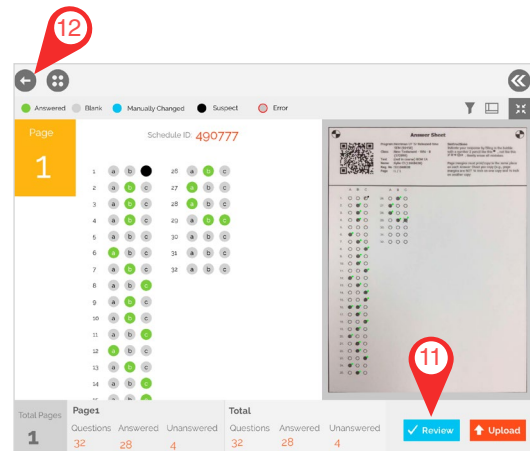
12

Answered Blank Manually Changed Suspect Error

Page
1

Schedule ID: 490777

1 a b c
2 a b c
3 a b c
4 a b c
5 a b c
6 a b c
7 a b c
8 a b c
9 a b c
10 a b c
11 a b c
12 a b c
13 a b c
14 a b c
15 a b c

26 a b c
27 a b c
28 a b c
29 a b c
30 a b c
31 a b c
32 a b c

Answer Sheet

11

Total Pages
1

Page1
Questions 32
Answered 28
Unanswered 4

Total
Questions 32
Answered 28
Unanswered 4

Review
Upload